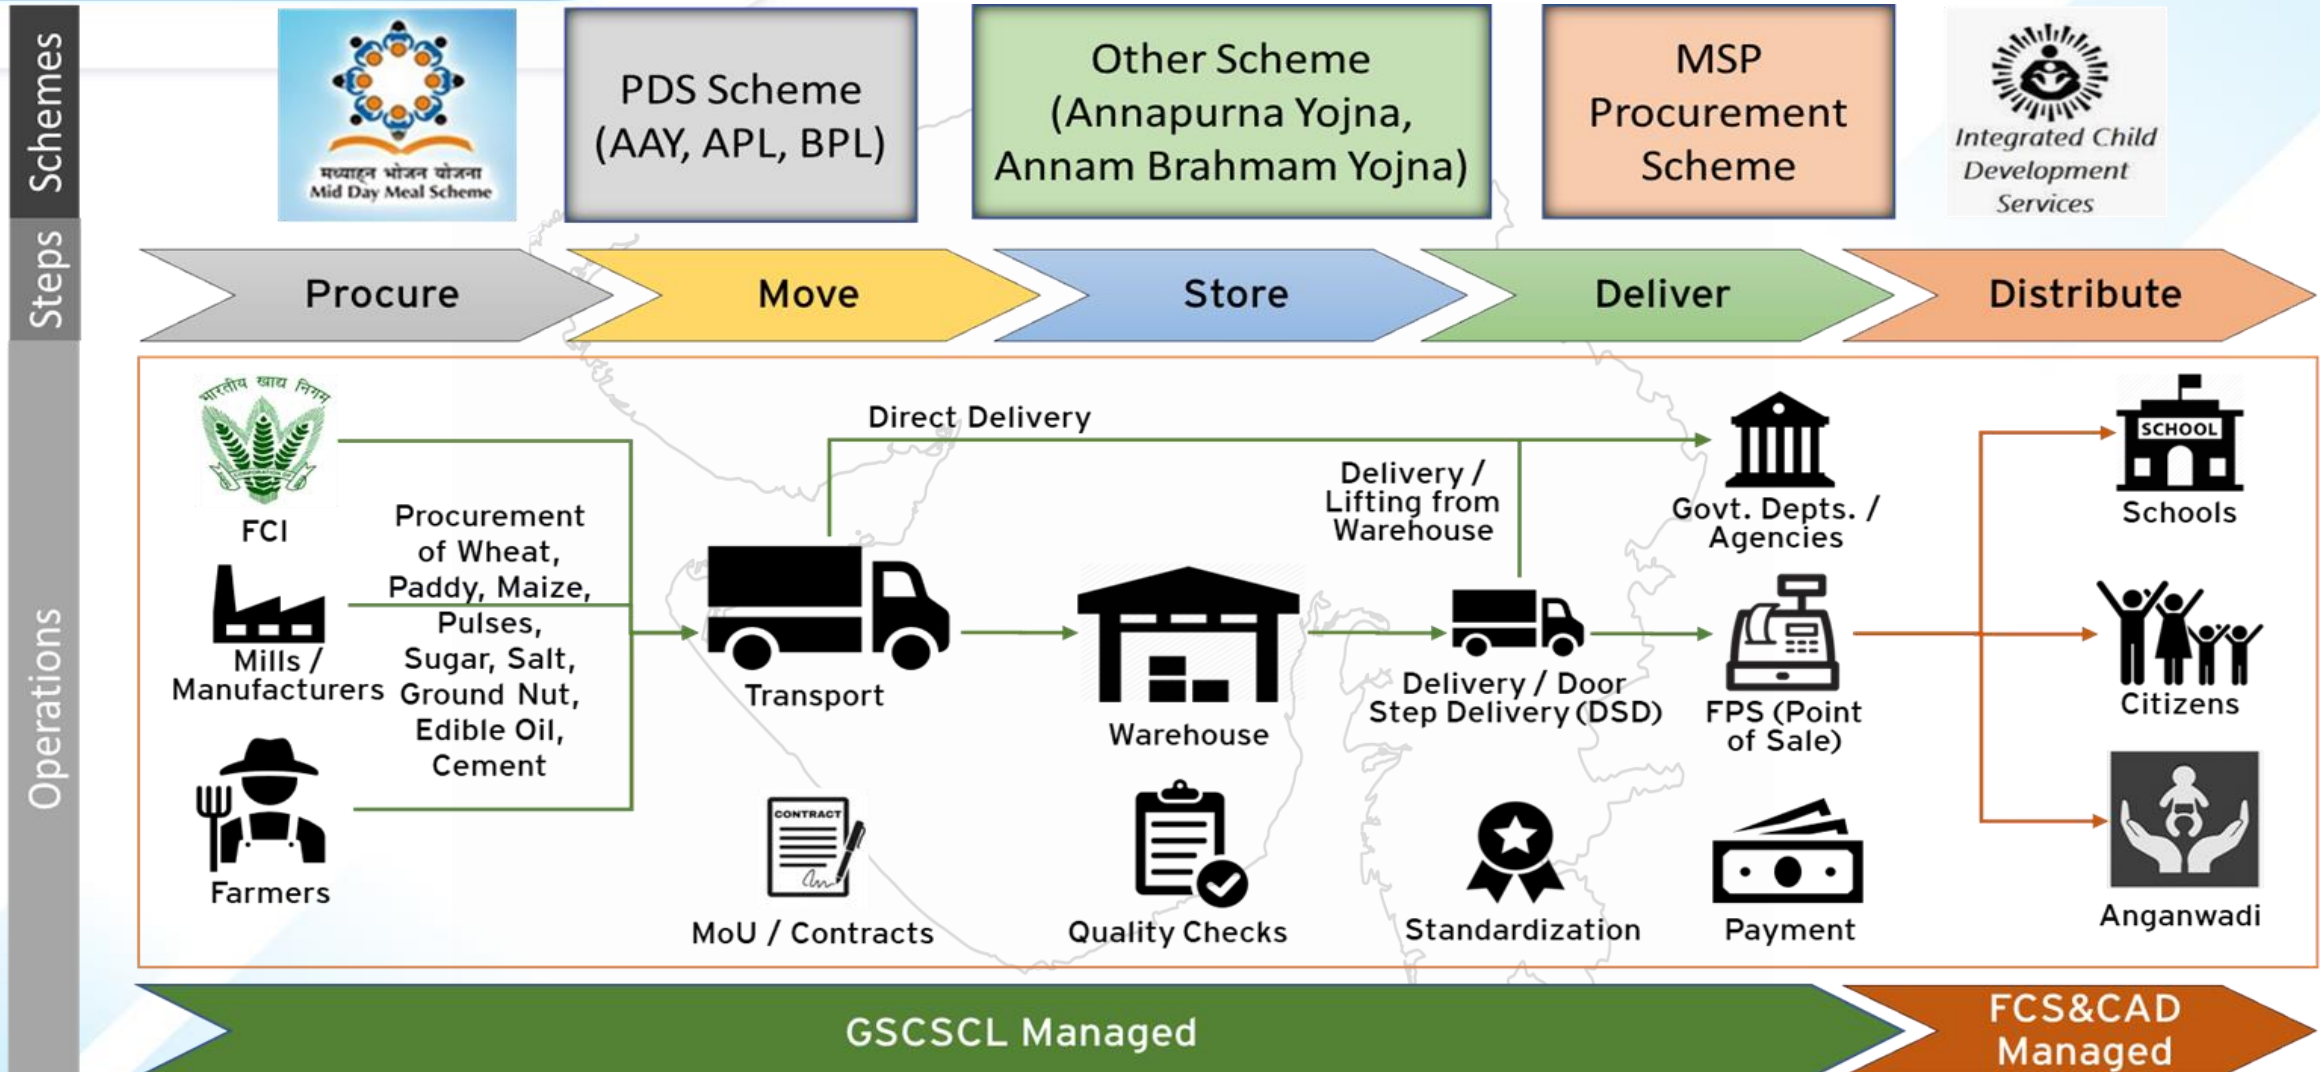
Schemes

मध्याह्न भोजन योजना
Mid Day Meal Scheme

PDS Scheme (AAY, APL, BPL)

Other Scheme (Annapurna Yojna, Annam Brahmam Yojna)

MSP Procurement Scheme

Integrated Child Development Services

Steps

Procure

Move

Store

Deliver

Distribute

Operations

भारतीय खाद्य निगम

FCI

Mills / Manufacturers

Farmers

Procurement of Wheat, Paddy, Maize, Pulses, Sugar, Salt, Ground Nut, Edible Oil, Cement

Direct Delivery

Transport

Warehouse

Delivery / Lifting from Warehouse

Delivery / Door Step Delivery (DSD)

Govt. Depts. / Agencies

FPS (Point of Sale)

SCHOOL

Schools

Citizens

Anganwadi

CONTRACT

MoU / Contracts

Quality Checks

Standardization

Payment

GSCSCL Managed

FCS&CAD Managed